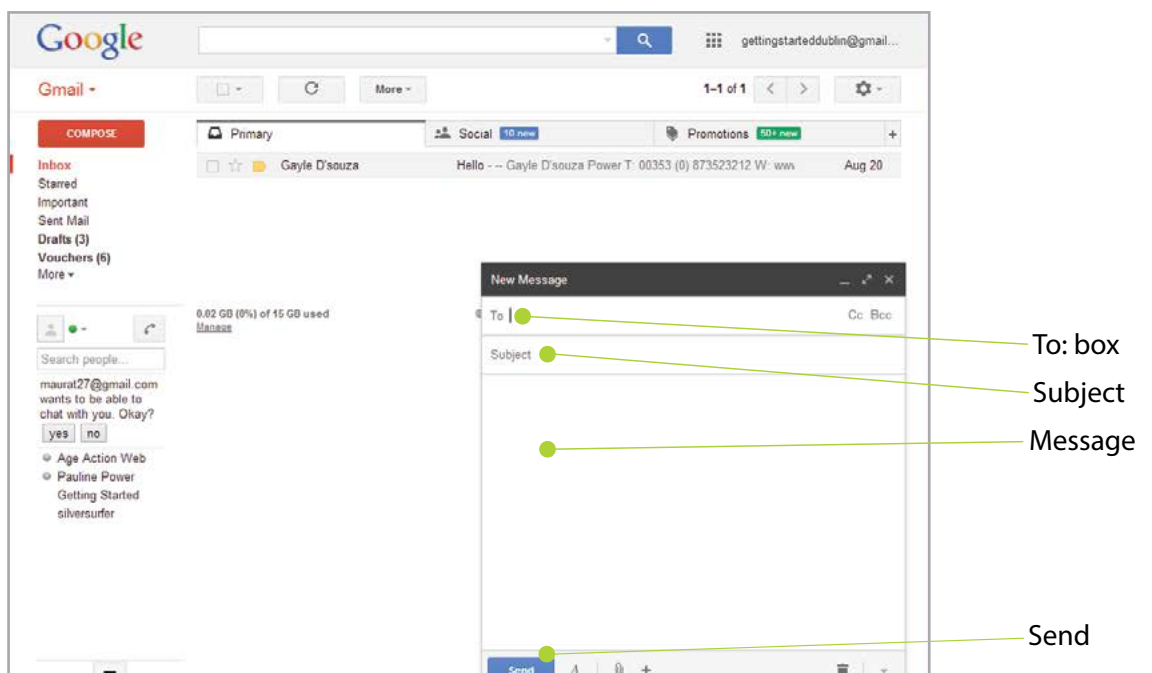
Google

gettingstarteddublin@gmail...

Gmail ▾

More ▾

1–1 of 1

COMPOSE

Primary

Social 10 new

Promotions 50+ new

+

Inbox
Starred
Important
Sent Mail
Drafts (3)
Vouchers (6)
More ▾

Gayle D'souza

Hello - -- Gayle D'souza Power T: 00353 (0) 873523212 W: www

Aug 20

0.02 GB (0%) of 15 GB used
Manage

Search people...

maurat27@gmail.com wants to be able to chat with you. Okay?

yes no

Age Action Web
Pauline Power
Getting Started
silversurfer

New Message

To

Cc Bcc

Subject

Send

To: box

Subject

Message

Send